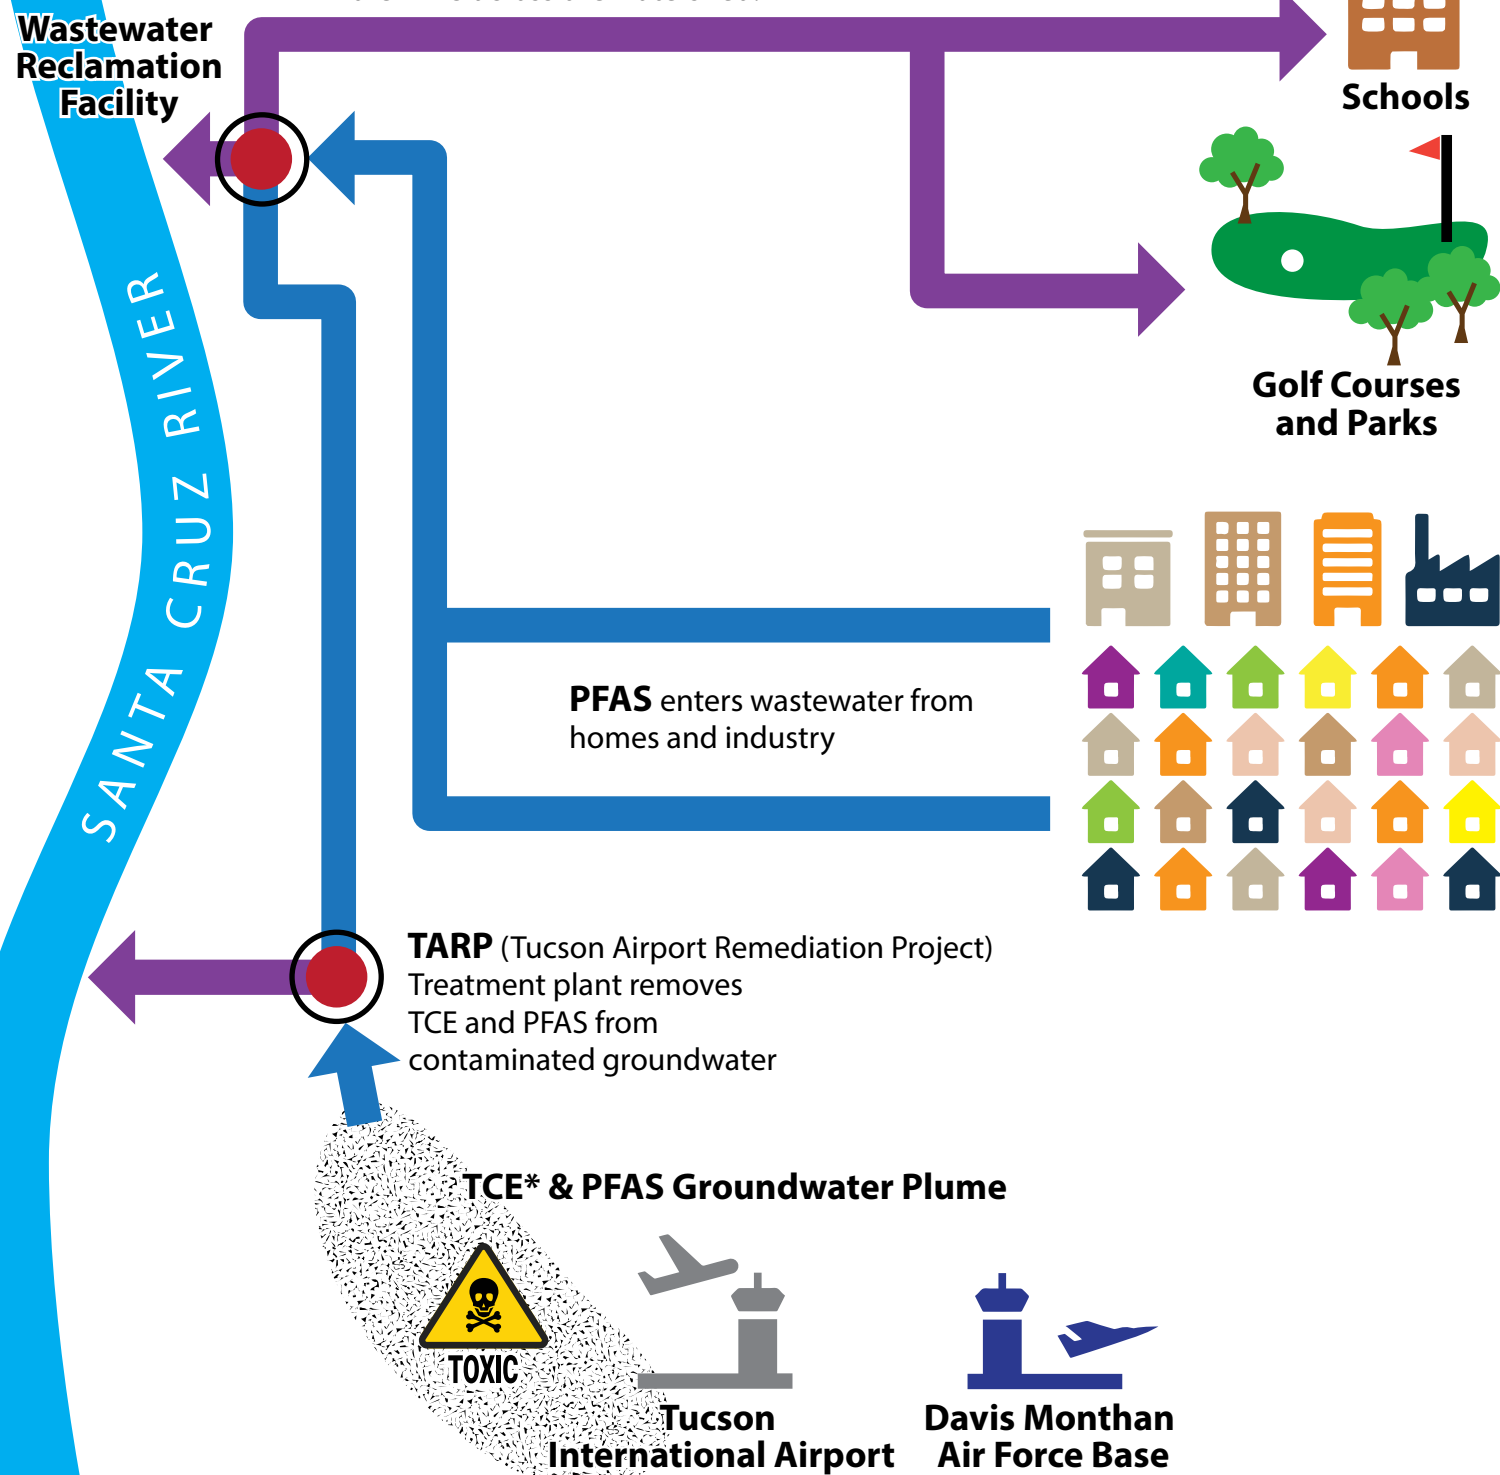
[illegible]

Wastewater Reclamation Facility

Schools

Golf Courses and Parks

SANTA CRUZ RIVER

**PFAS** enters wastewater from homes and industry

**TARP** (Tucson Airport Remediation Project) Treatment plant removes TCE and PFAS from contaminated groundwater

TCE* & PFAS Groundwater Plume

TOXIC

Tucson International Airport

Davis Monthan Air Force Base